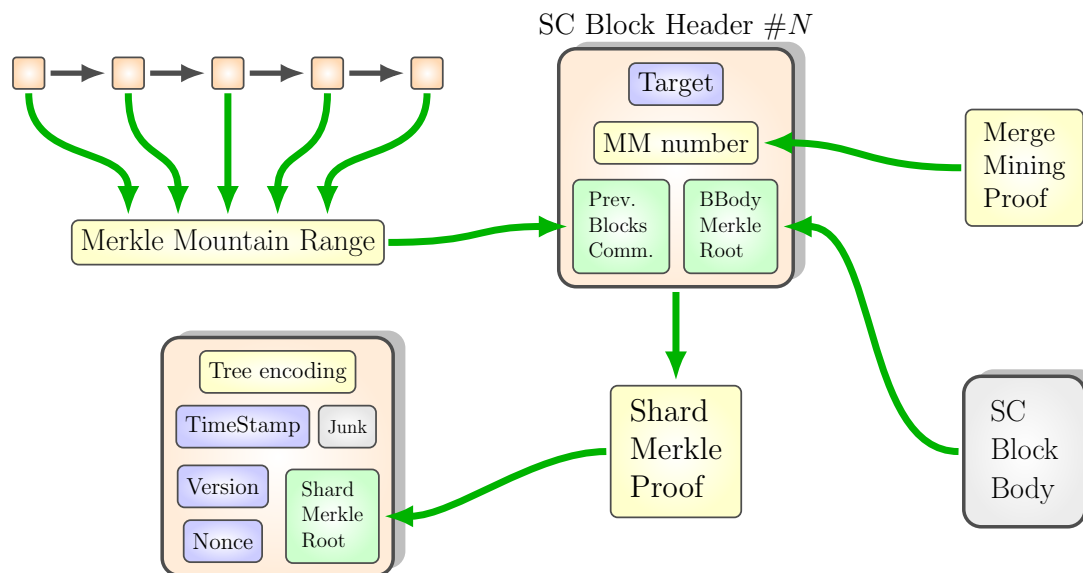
SC Block Header $\#N$

Target

MM number

Prev. Blocks Comm.

BBody Merkle Root

Merge Mining Proof

Merkle Mountain Range

Tree encoding

TimeStamp

Junk

Version

Nonce

Shard Merkle Root

Shard Merkle Proof

SC Block Body